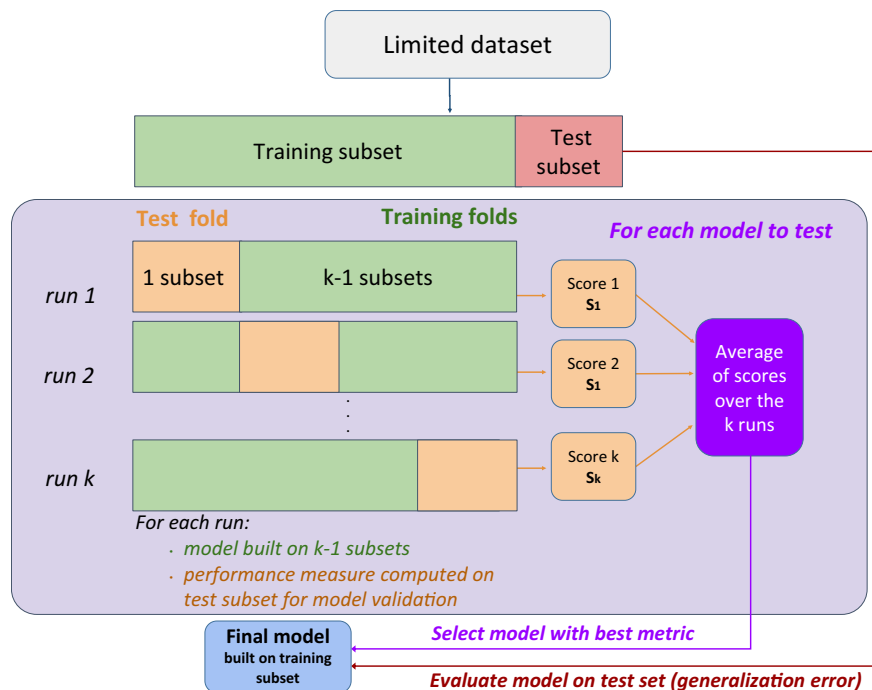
Limited dataset

Training subset

Test subset

Test fold

Training folds

For each model to test

run 1

1 subset

k-1 subsets

Score 1 $S_1$

run 2

Score 2 $S_1$

Average of scores over the k runs

run k

Score k $S_k$

For each run:

· model built on k-1 subsets

· performance measure computed on test subset for model validation

Final model built on training subset

Select model with best metric

Evaluate model on test set (generalization error)